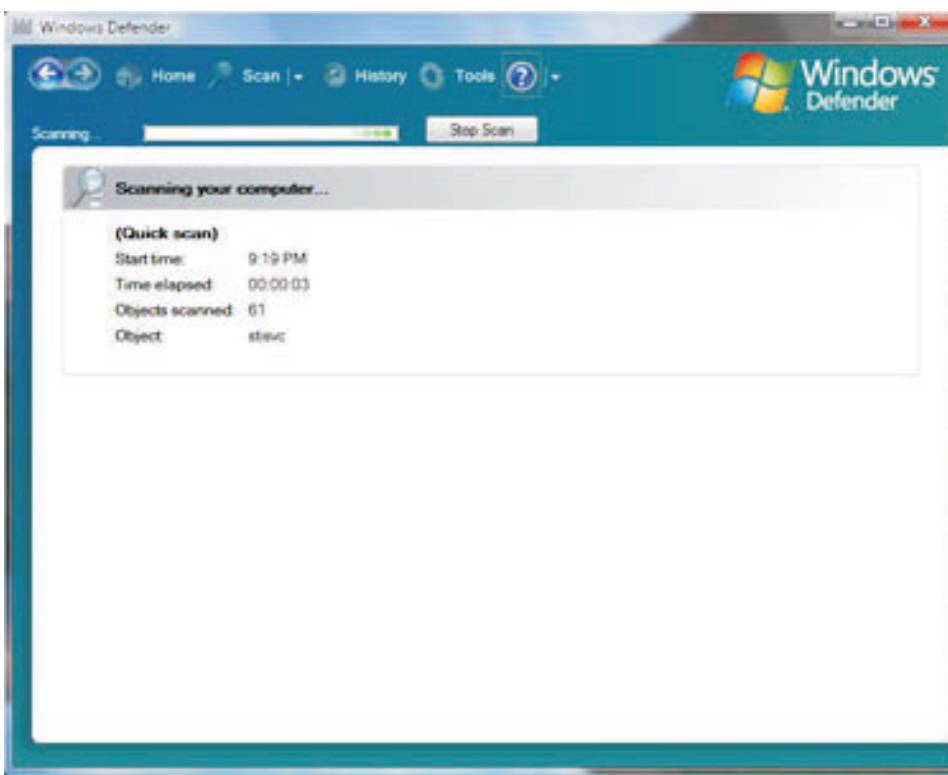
Windows Defender

Home Scan History Tools

Windows Defender

Scanning...

Stop Scan

Scanning your computer...

(Quick scan)

| Start time: | 9:19 PM |
|---|---|
| Time elapsed: | 00:00:03 |
| Objects scanned: | 61 |
| Object: | stisvc |